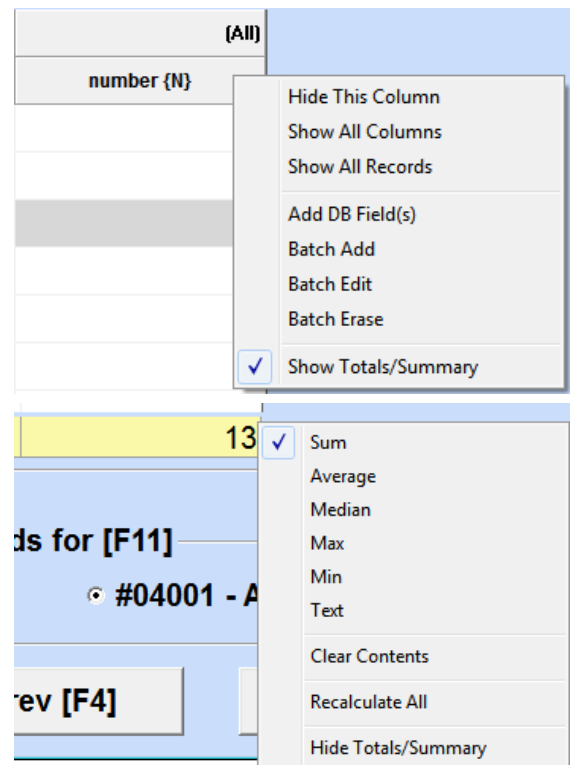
(All)

number {N}

Hide This Column
Show All Columns
Show All Records

Add DB Field(s)
Batch Add
Batch Edit
Batch Erase

✓ Show Totals/Summary

13

ds for [F11]

#04001 - A

rev [F4]

✓ Sum
Average
Median
Max
Min
Text

Clear Contents

Recalculate All

Hide Totals/Summary